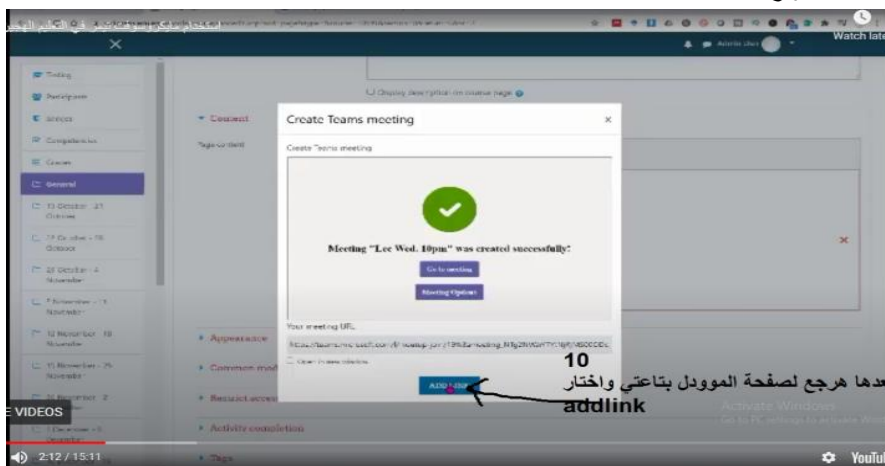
استخدام مايكروسوفت تيمز في التعليم الجامعي

Watch later

Testing
Participants
Badges
Competencies
Grades
General
15 October - 21 October
22 October - 28 October
29 October - 4 November
5 November - 11 November
12 November - 18 November
19 November - 25 November
26 November - 2
3 December - 9

Display description on course page

Content
Page content

Appearance
Common mod
Restrict access
Activity completion
Tags

Create Teams meeting
Create Teams meeting

Meeting "Lec Wed. 10pm" was created successfully!
Go to meeting
Meeting Options

Your meeting URL
https://teams.microsoft.com/l/meetup-join/19%3ameeting_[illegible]
Open in new window

ADD LINK

10
عدها هرجع لصفحة الموودل بتاعتي واختار
addlink

Activate Windows
Go to PC settings to activate Windows.

E VIDEOS
2:12 / 15:11
YouTube